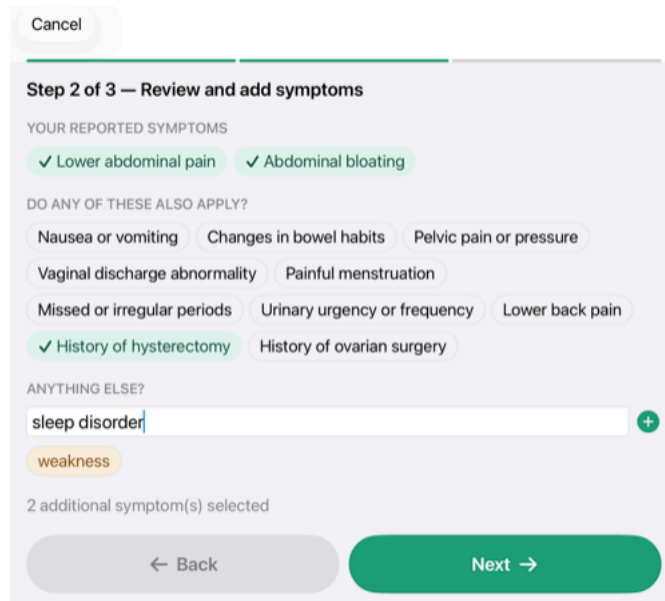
Cancel

Step 2 of 3 — Review and add symptoms

YOUR REPORTED SYMPTOMS

✓ Lower abdominal pain ✓ Abdominal bloating

DO ANY OF THESE ALSO APPLY?

Nausea or vomiting Changes in bowel habits Pelvic pain or pressure

Vaginal discharge abnormality Painful menstruation

Missed or irregular periods Urinary urgency or frequency Lower back pain

✓ History of hysterectomy History of ovarian surgery

ANYTHING ELSE?

sleep disorder

weakness

2 additional symptom(s) selected

← Back

Next →